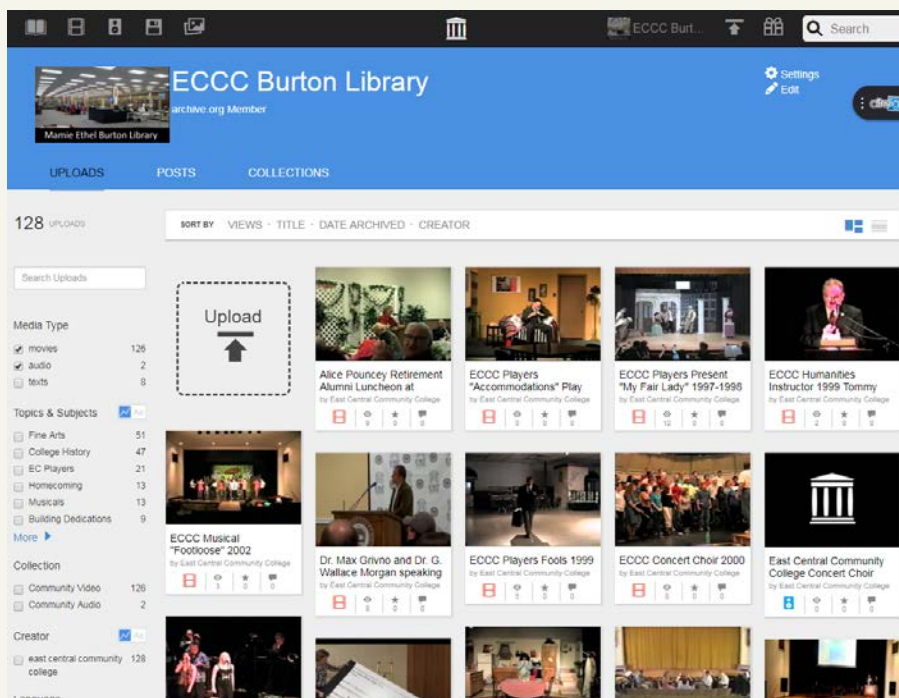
ECCC Burt... Search

Mamie Ethel Burton Library

ECCC Burton Library
archive.org Member

Settings
Edit

UPLOADS POSTS COLLECTIONS

128 UPLOADS

SORT BY VIEWS · TITLE · DATE ARCHIVED · CREATOR

Search Uploads

Media Type
movies 126
audio 2
texts 8

Topics & Subjects
Fine Arts 51
College History 47
EC Players 21
Homecoming 13
Musicals 13
Building Dedications 9
More

Collection
Community Video 126
Community Audio 2

Creator
east central community college 128

Upload

Alice Pouncey Retirement Alumni Luncheon at
by East Central Community College

ECCC Players "Accommodations" Play
by East Central Community College

ECCC Players Present "My Fair Lady" 1997-1998
by East Central Community College
12 0 0

ECCC Humanities Instructor 1999 Tommy
by East Central Community College
2 0 0

ECCC Musical "Footloose" 2002
by East Central Community College
3 0 0

Dr. Max Grivno and Dr. G. Wallace Morgan speaking
by East Central Community College

ECCC Players Fools 1999
by East Central Community College

ECCC Concert Choir 2000
by East Central Community College

East Central Community College Concert Choir
by East Central Community College